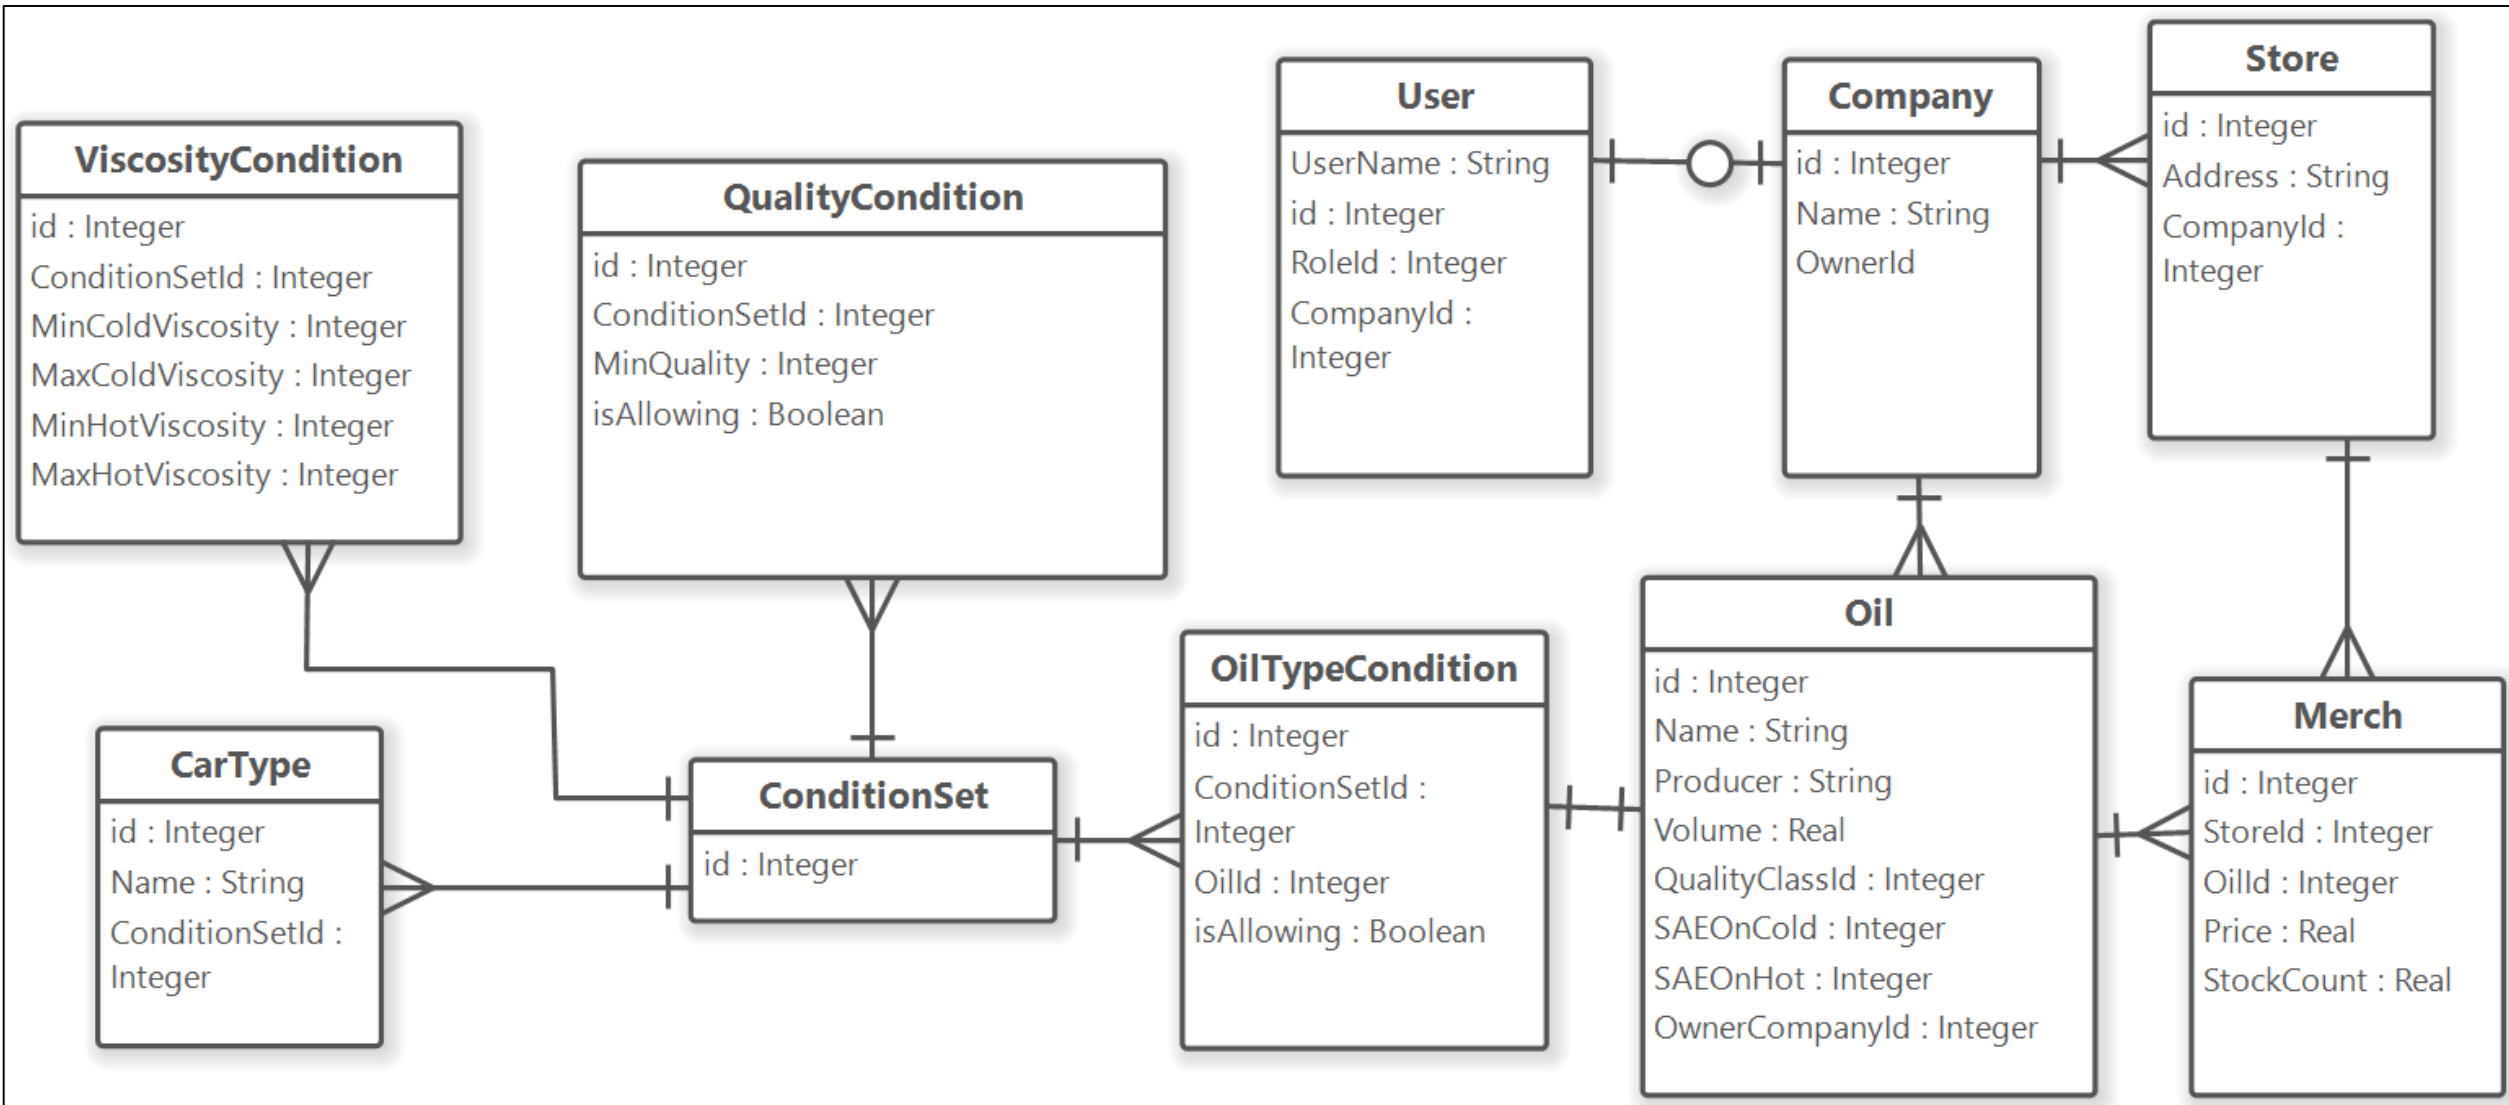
ViscosityCondition
id : Integer
ConditionSetId : Integer
MinColdViscosity : Integer
MaxColdViscosity : Integer
MinHotViscosity : Integer
MaxHotViscosity : Integer

QualityCondition
id : Integer
ConditionSetId : Integer
MinQuality : Integer
isAllowing : Boolean

User
UserName : String
id : Integer
RoleId : Integer
CompanyId : Integer

Company
id : Integer
Name : String
OwnerId

Store
id : Integer
Address : String
CompanyId : Integer

CarType
id : Integer
Name : String
ConditionSetId : Integer

ConditionSet
id : Integer

OilTypeCondition
id : Integer
ConditionSetId : Integer
OilId : Integer
isAllowing : Boolean

Oil
id : Integer
Name : String
Producer : String
Volume : Real
QualityClassId : Integer
SAEOnCold : Integer
SAEOnHot : Integer
OwnerCompanyId : Integer

Merch
id : Integer
StoreId : Integer
OilId : Integer
Price : Real
StockCount : Real